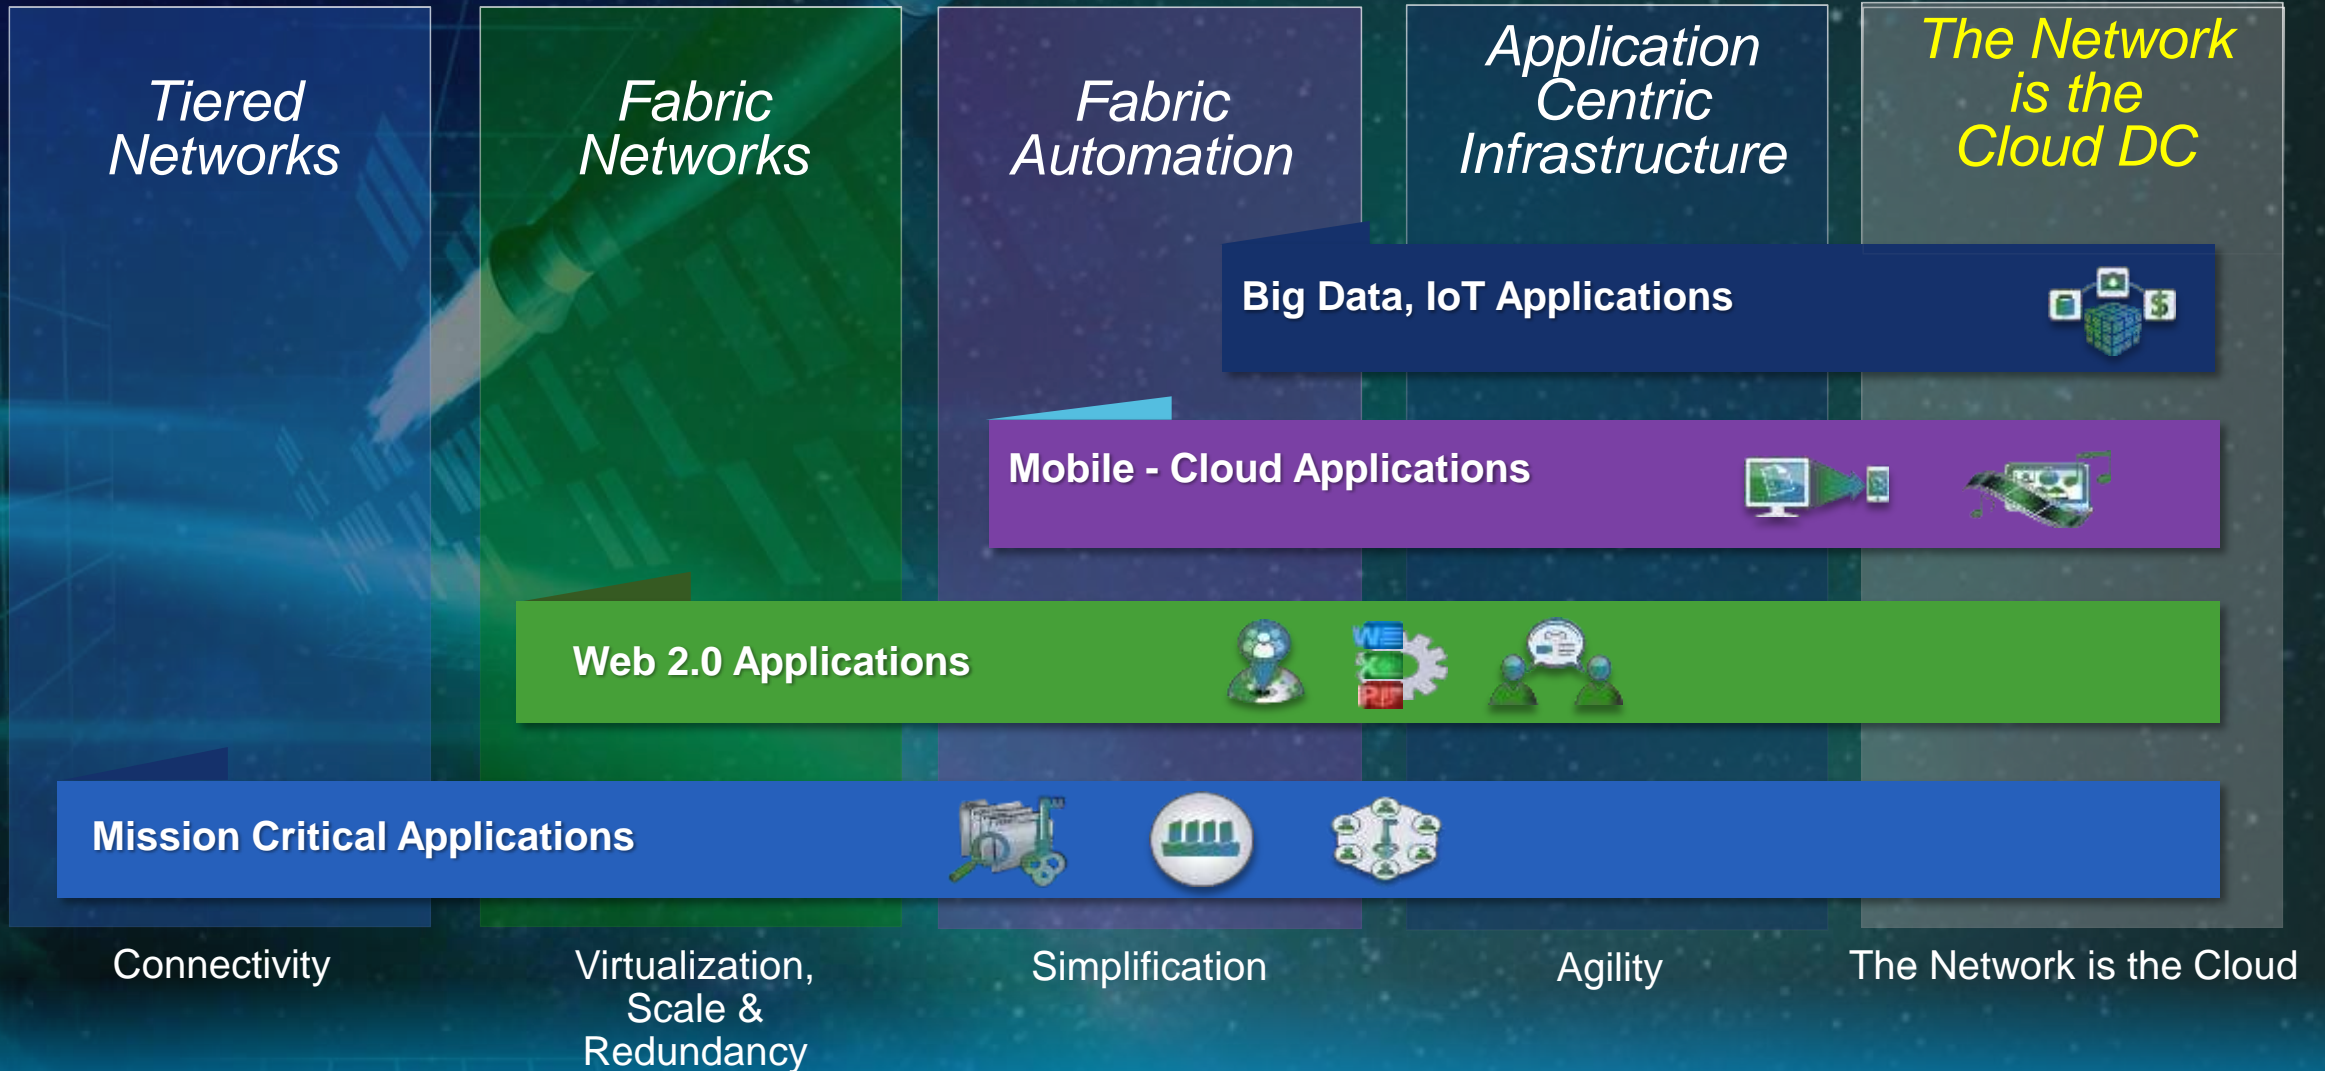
Tiered Networks

Fabric Networks

Fabric Automation

Application Centric Infrastructure

The Network is the Cloud DC

Big Data, IoT Applications

Mobile - Cloud Applications

Web 2.0 Applications

Mission Critical Applications

Connectivity

Virtualization, Scale & Redundancy

Simplification

Agility

The Network is the Cloud